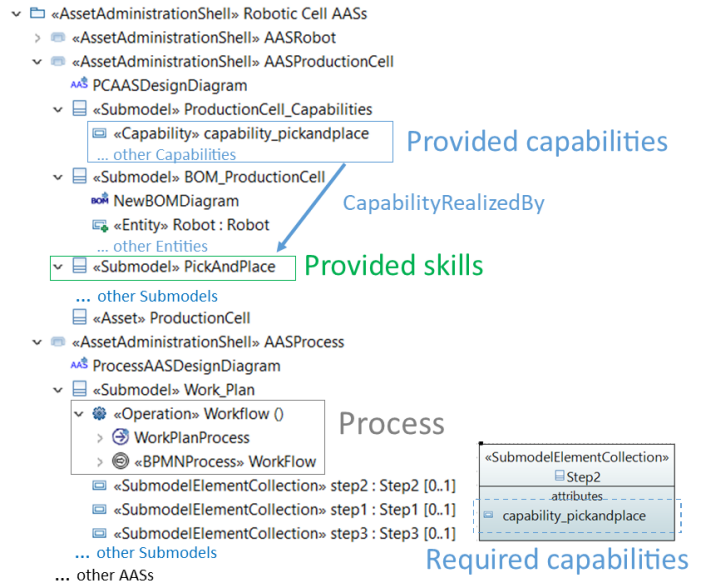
«AssetAdministrationShell» Robotic Cell AASs
«AssetAdministrationShell» AASRobot
«AssetAdministrationShell» AASProductionCell
AAS PCAASDesignDiagram
«Submodel» ProductionCell_Capabilities
«Capability» capability_pickandplace
... other Capabilities
Provided capabilities
«Submodel» BOM_ProductionCell
CapabilityRealizedBy
BOM NewBOMDiagram
«Entity» Robot : Robot
... other Entities
«Submodel» PickAndPlace
Provided skills
... other Submodels
«Asset» ProductionCell
«AssetAdministrationShell» AASProcess
AAS ProcessAASDesignDiagram
«Submodel» Work_Plan
«Operation» Workflow ()
WorkPlanProcess
«BPMNProcess» WorkFlow
Process
«SubmodelElementCollection» step2 : Step2 [0..1]
«SubmodelElementCollection» step1 : Step1 [0..1]
«SubmodelElementCollection» step3 : Step3 [0..1]
... other Submodels
... other AASs
«SubmodelElementCollection»
Step2
attributes
capability_pickandplace
Required capabilities